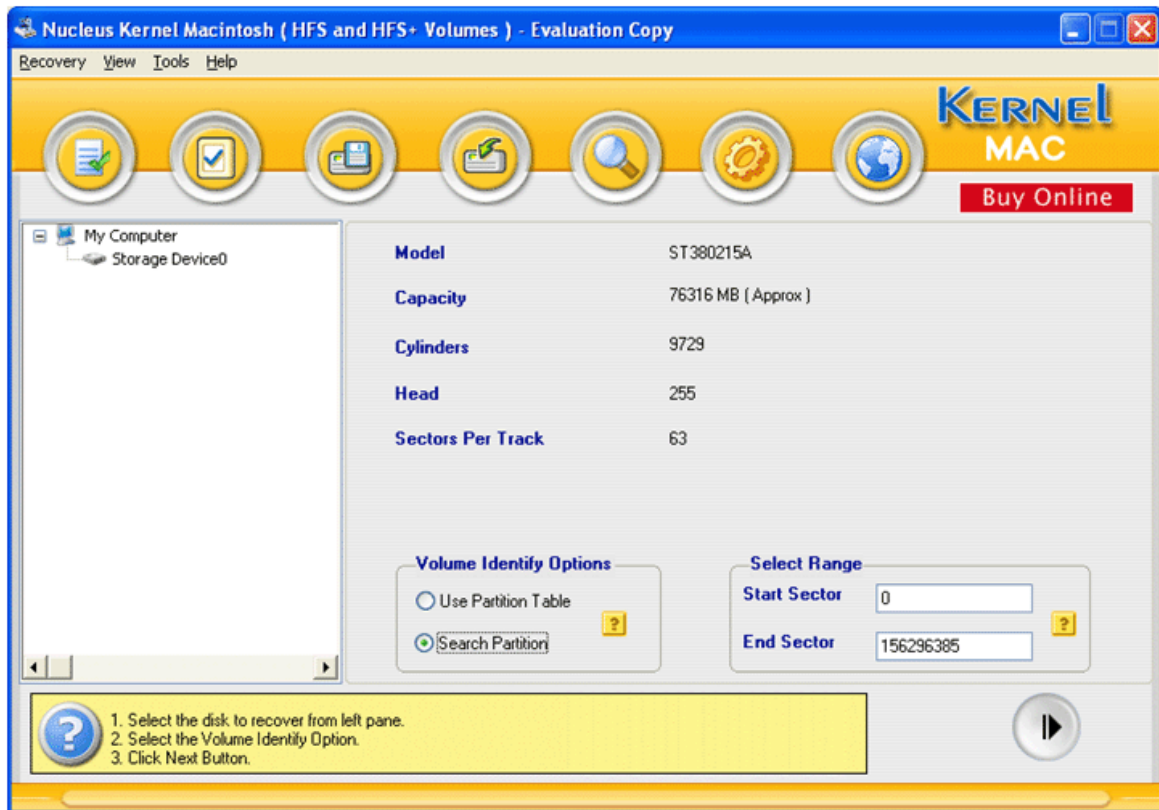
Nucleus Kernel Macintosh ( HFS and HFS+ Volumes ) - Evaluation Copy

Recovery View Tools Help

KERNEL MAC

Buy Online

My Computer
Storage Device0

Model ST380215A
Capacity 76316 MB ( Approx )
Cylinders 9729
Head 255
Sectors Per Track 63

Volume Identify Options
Use Partition Table
Search Partition
?

Select Range
Start Sector 0
End Sector 156296385
?

1. Select the disk to recover from left pane.
2. Select the Volume Identify Option.
3. Click Next Button.